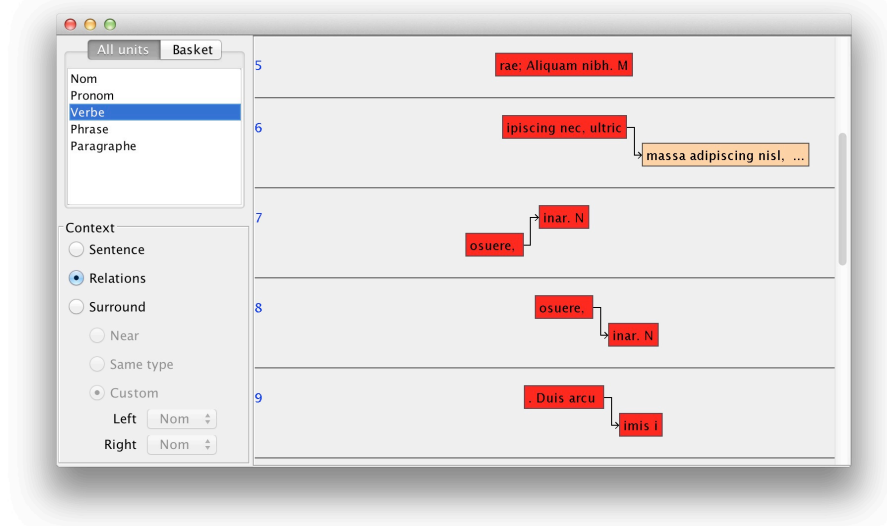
All units Basket

Nom
Pronom
Verbe
Phrase
Paragraphe

Context
Sentence
Relations
Surround
Near
Same type
Custom
Left Nom
Right Nom

5
rae; Aliquam nibh. M

6
ipiscing nec, ultric
massa adipiscing nisl, ...

7
inar. N
osuere,

8
osuere,
inar. N

9
. Duis arcu
imis i